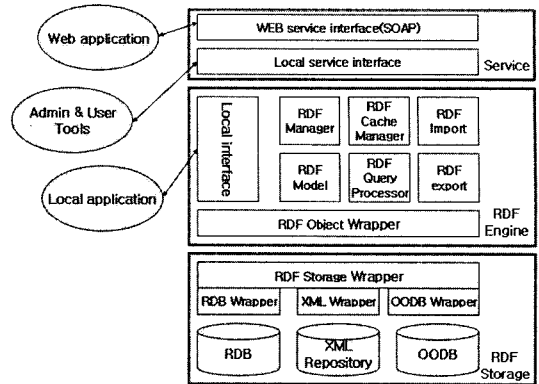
Web application

Admin & User Tools

Local application

WEB service interface(SOAP)

Local service interface

Service

Local interface

RDF Manager

RDF Cache Manager

RDF Import

RDF Model

RDF Query Processor

RDF export

RDF Object Wrapper

RDF Engine

RDF Storage Wrapper

RDB Wrapper

XML Wrapper

OODB Wrapper

RDB

XML Repository

OODB

RDF Storage